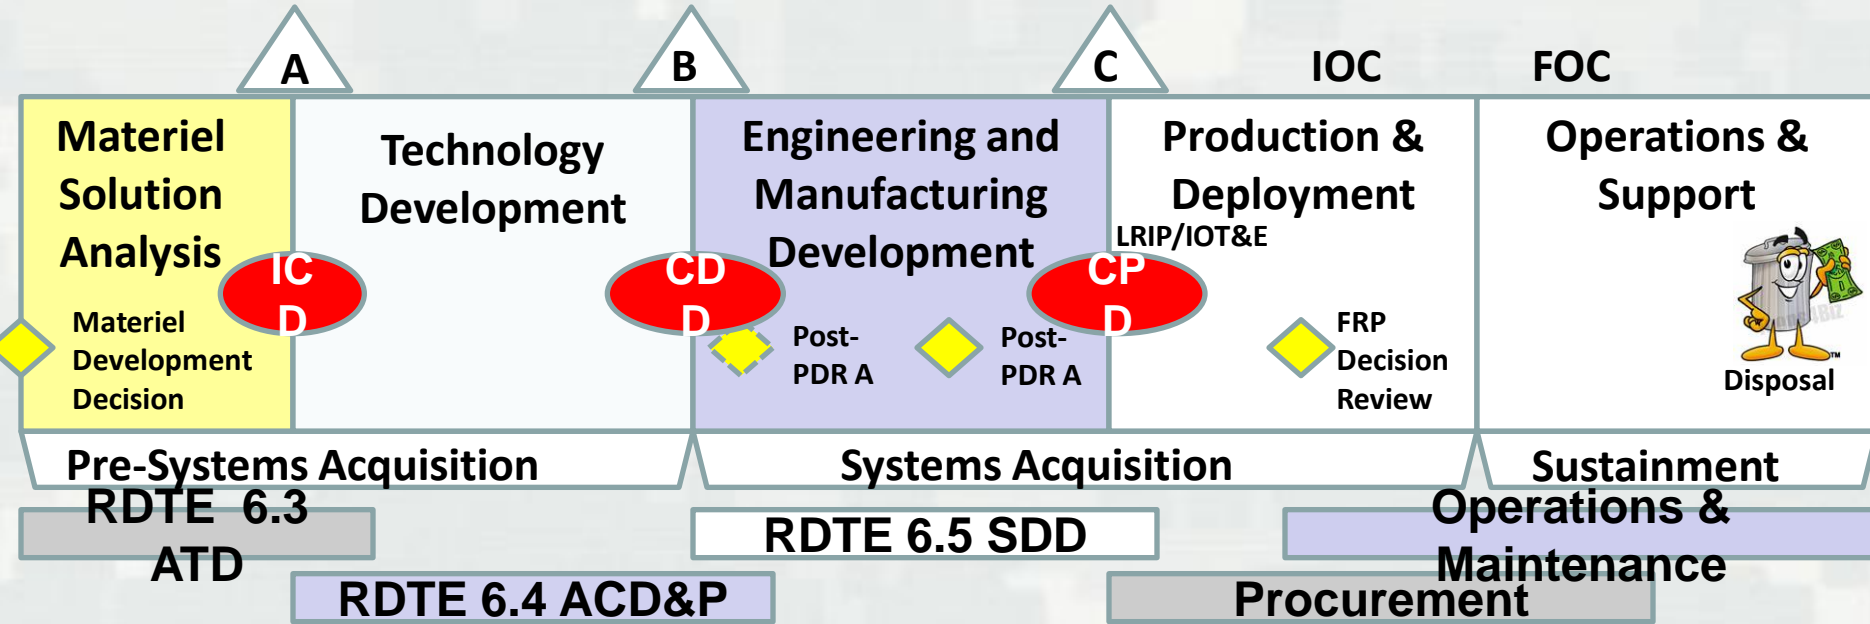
A

B

C

IOC

FOC

Materiel Solution Analysis

IC D

Materiel Development Decision

Technology Development

CD D

Engineering and Manufacturing Development

Post-PDR A

Post-PDR A

CP D

Production & Deployment

LRIP/IOT&E

FRP Decision Review

Operations & Support

Disposal

Pre-Systems Acquisition

Systems Acquisition

Sustainment

RDTE 6.3 ATD

RDTE 6.4 ACD&P

RDTE 6.5 SDD

Operations & Maintenance

Procurement